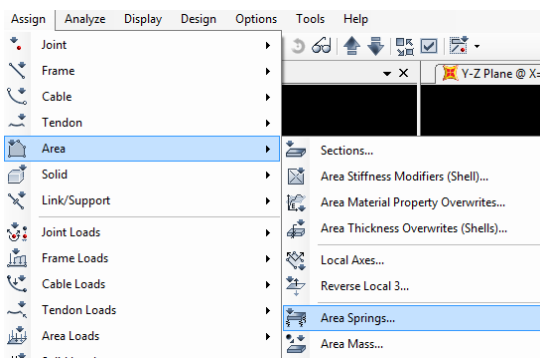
Assign Analyze Display Design Options Tools Help

Joint
Frame
Cable
Tendon
Area
Solid
Link/Support
Joint Loads
Frame Loads
Cable Loads
Tendon Loads
Area Loads

Y-Z Plane @ X=

Sections...
Area Stiffness Modifiers (Shell)...
Area Material Property Overwrites...
Area Thickness Overwrites (Shells)...
Local Axes...
Reverse Local 3...
Area Springs...
Area Mass...